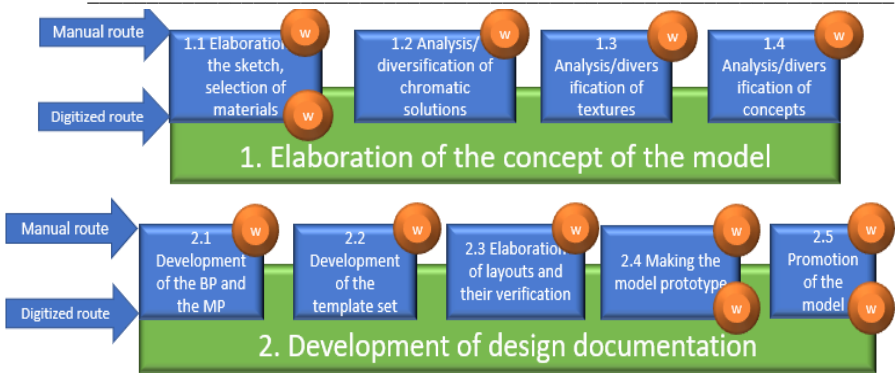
Manual route

Digitized route

1.1 Elaboration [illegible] the sketch, selection of materials

w

w

1.2 Analysis/ diversification of chromatic solutions

w

1.3 Analysis/diversification of textures

w

1.4 Analysis/diversification of concepts

w

1. Elaboration of the concept of the model

Manual route

Digitized route

2.1 Development of the BP and the MP

w

2.2 Development of the template set

w

2.3 Elaboration of layouts and their verification

w

2.4 Making the model prototype

w

w

2.5 Promotion of the model

w

w

2. Development of design documentation